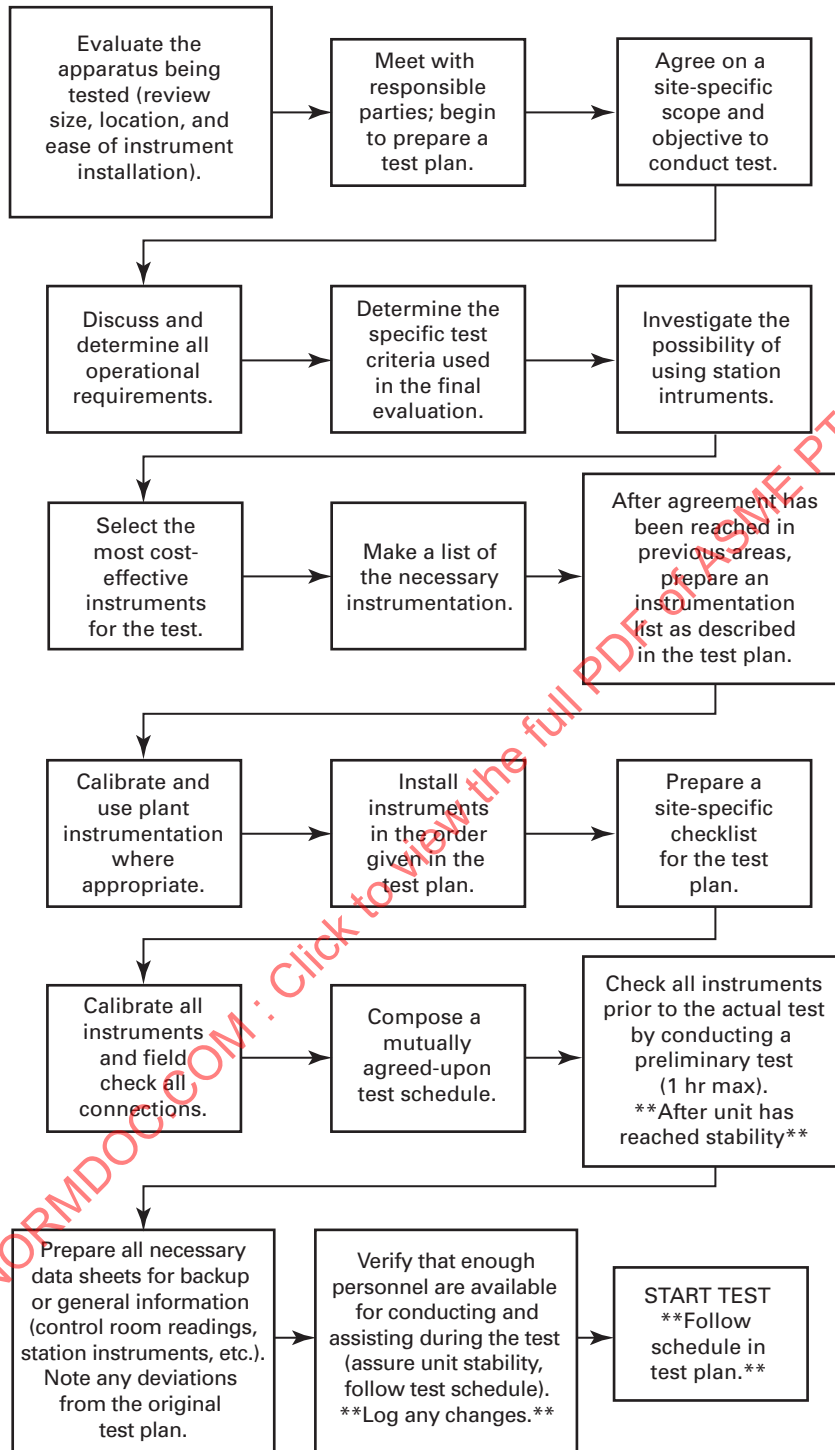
Evaluate the apparatus being tested (review size, location, and ease of instrument installation).

Meet with responsible parties; begin to prepare a test plan.

Agree on a site-specific scope and objective to conduct test.

Discuss and determine all operational requirements.

Determine the specific test criteria used in the final evaluation.

Investigate the possibility of using station intruments.

Select the most cost-effective instruments for the test.

Make a list of the necessary instrumentation.

After agreement has been reached in previous areas, prepare an instrumentation list as described in the test plan.

Calibrate and use plant instrumentation where appropriate.

Install instruments in the order given in the test plan.

Prepare a site-specific checklist for the test plan.

Calibrate all instruments and field check all connections.

Compose a mutually agreed-upon test schedule.

Check all instruments prior to the actual test by conducting a preliminary test (1 hr max). **After unit has reached stability**

Prepare all necessary data sheets for backup or general information (control room readings, station instruments, etc.). Note any deviations from the original test plan.

Verify that enough personnel are available for conducting and assisting during the test (assure unit stability, follow test schedule). **Log any changes.**

START TEST **Follow schedule in test plan.**

NORMDOC.COM : Click to view the full PDF of ASME PT